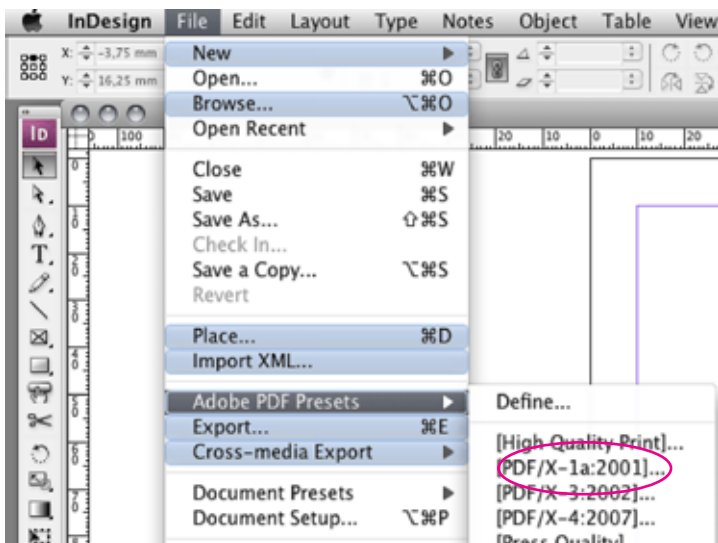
InDesign File Edit Layout Type Notes Object Table View

X: -3,75 mm
Y: 16,25 mm

New
Open... ⌘O
Browse... ⌥⌘O
Open Recent

Close ⌘W
Save ⌘S
Save As... ⇧⌘S
Check In...
Save a Copy... ⌥⌘S
Revert

Place... ⌘D
Import XML...

Adobe PDF Presets
Export... ⌘E
Cross-media Export

Document Presets
Document Setup... ⌥⌘P

Define...

[High Quality Print]...
[PDF/X-1a:2001]...
[PDF/X-3:2002]...
[PDF/X-4:2007]...
[Press Quality]